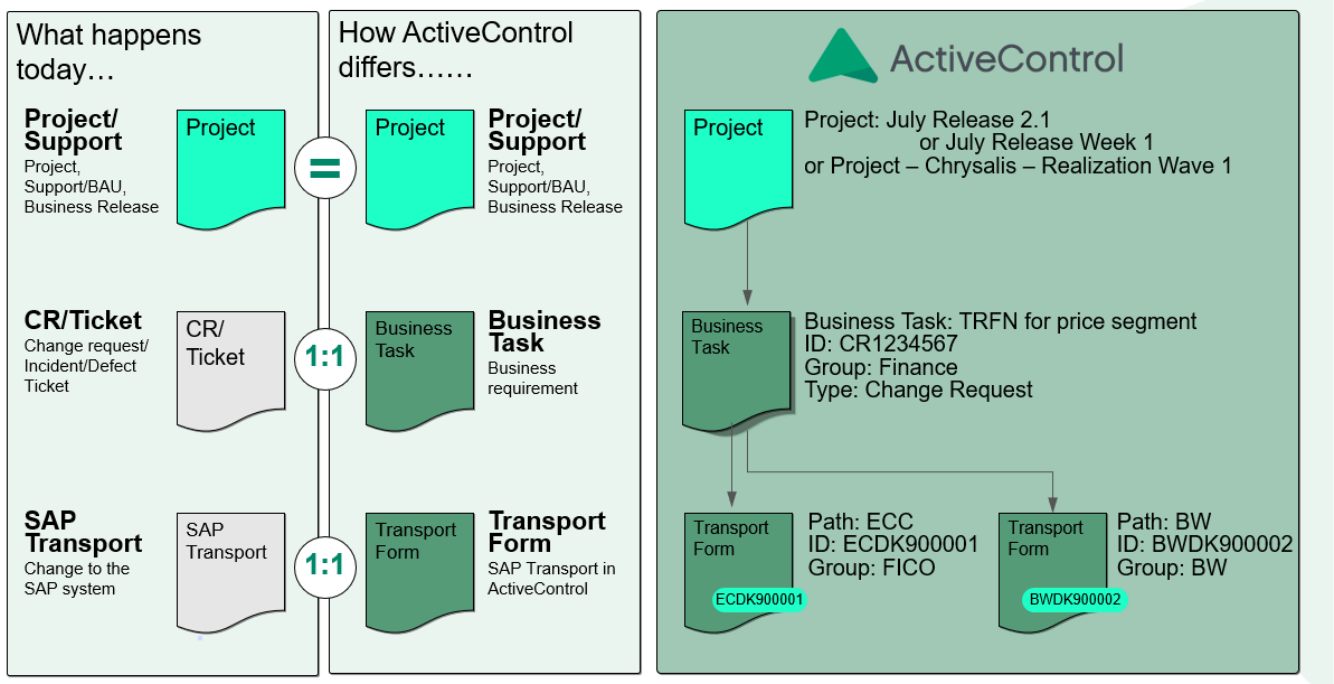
What happens today…

Project/ Support
Project, Support/BAU, Business Release

Project

=

CR/Ticket
Change request/ Incident/Defect Ticket

CR/ Ticket

1:1

SAP Transport
Change to the SAP system

SAP Transport

1:1

How ActiveControl differs……

Project

Project/ Support
Project, Support/BAU, Business Release

Business Task

Business Task
Business requirement

Transport Form

Transport Form
SAP Transport in ActiveControl

ActiveControl

Project

Project: July Release 2.1
or July Release Week 1
or Project – Chrysalis – Realization Wave 1

Business Task

Business Task: TRFN for price segment
ID: CR1234567
Group: Finance
Type: Change Request

Transport Form
ECDK900001

Path: ECC
ID: ECDK900001
Group: FICO

Transport Form
BWDK900002

Path: BW
ID: BWDK900002
Group: BW